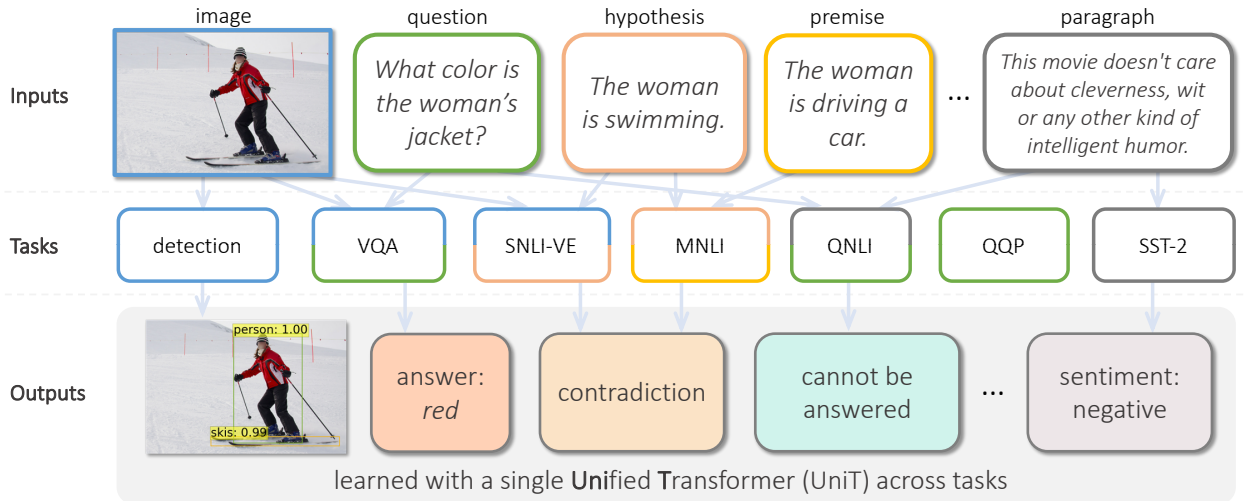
image

question

hypothesis

premise

paragraph

Inputs

What color is the woman's jacket?

The woman is swimming.

The woman is driving a car.

...

This movie doesn't care about cleverness, wit or any other kind of intelligent humor.

Tasks

detection

VQA

SNLI-VE

MNLI

QNLI

QQP

SST-2

Outputs

person: 1.00

skis: 0.99

answer: red

contradiction

cannot be answered

...

sentiment: negative

learned with a single Unified Transformer (UniT) across tasks